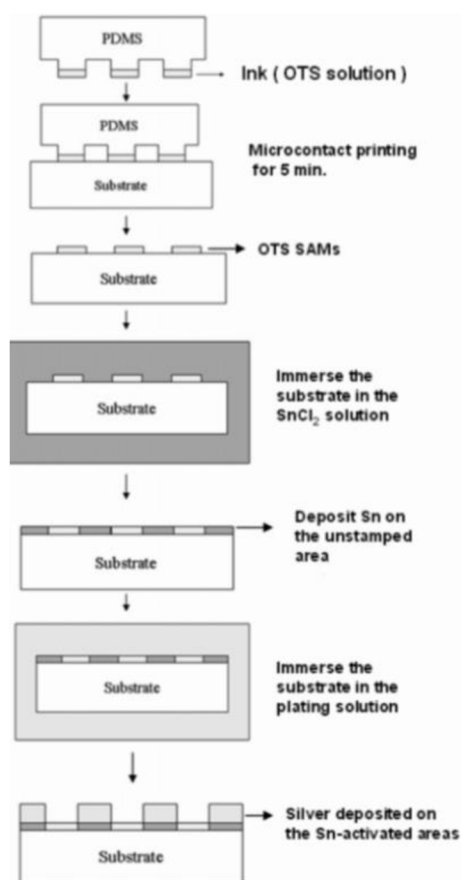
PDMS

Ink ( OTS solution )

PDMS

Substrate

Microcontact printing for 5 min.

OTS SAMs

Substrate

Substrate

Immerse the substrate in the $SnCl_2$ solution

Deposit Sn on the unstamped area

Substrate

Substrate

Immerse the substrate in the plating solution

Silver deposited on the Sn-activated areas

Substrate